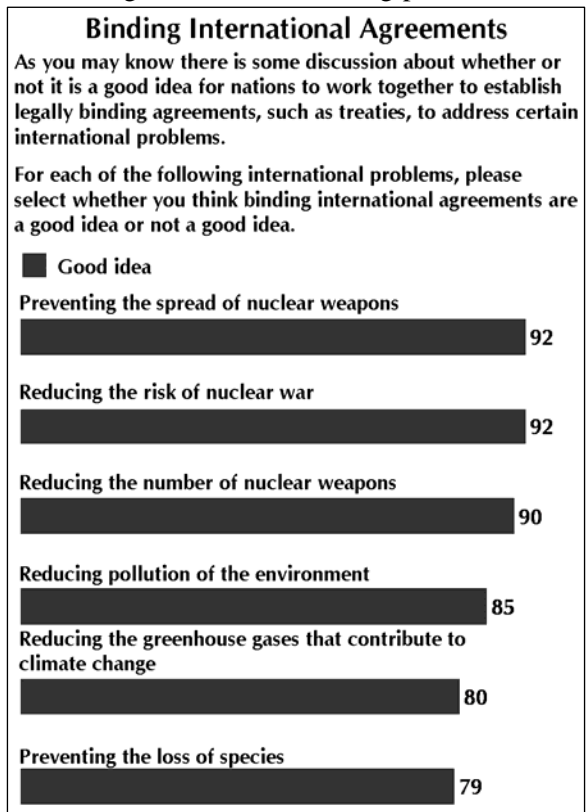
Binding International Agreements

As you may know there is some discussion about whether or not it is a good idea for nations to work together to establish legally binding agreements, such as treaties, to address certain international problems.

For each of the following international problems, please select whether you think binding international agreements are a good idea or not a good idea.

Good idea

Preventing the spread of nuclear weapons
92

Reducing the risk of nuclear war
92

Reducing the number of nuclear weapons
90

Reducing pollution of the environment
85

Reducing the greenhouse gases that contribute to climate change
80

Preventing the loss of species
79